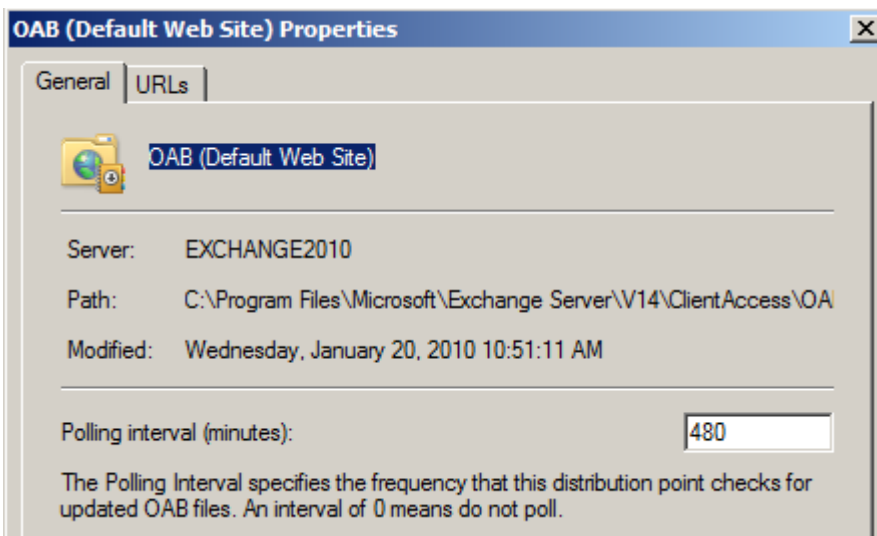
OAB (Default Web Site) Properties

General URLs

OAB (Default Web Site)

Server: EXCHANGE2010

Path: C:\Program Files\Microsoft\Exchange Server\V14\ClientAccess\OA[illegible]

Modified: Wednesday, January 20, 2010 10:51:11 AM

Polling interval (minutes): 480

The Polling Interval specifies the frequency that this distribution point checks for updated OAB files. An interval of 0 means do not poll.